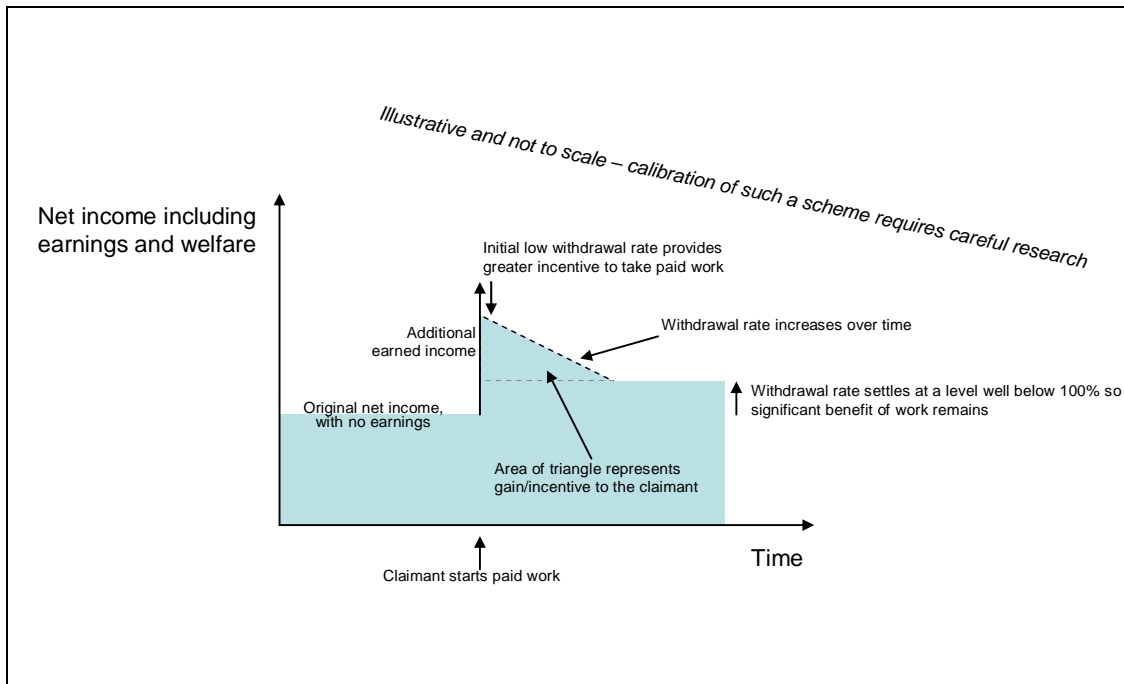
Illustrative and not to scale – calibration of such a scheme requires careful research

Net income including earnings and welfare

Initial low withdrawal rate provides greater incentive to take paid work

Additional earned income

Withdrawal rate increases over time

Withdrawal rate settles at a level well below 100% so significant benefit of work remains

Original net income, with no earnings

Area of triangle represents gain/incentive to the claimant

Time

Claimant starts paid work